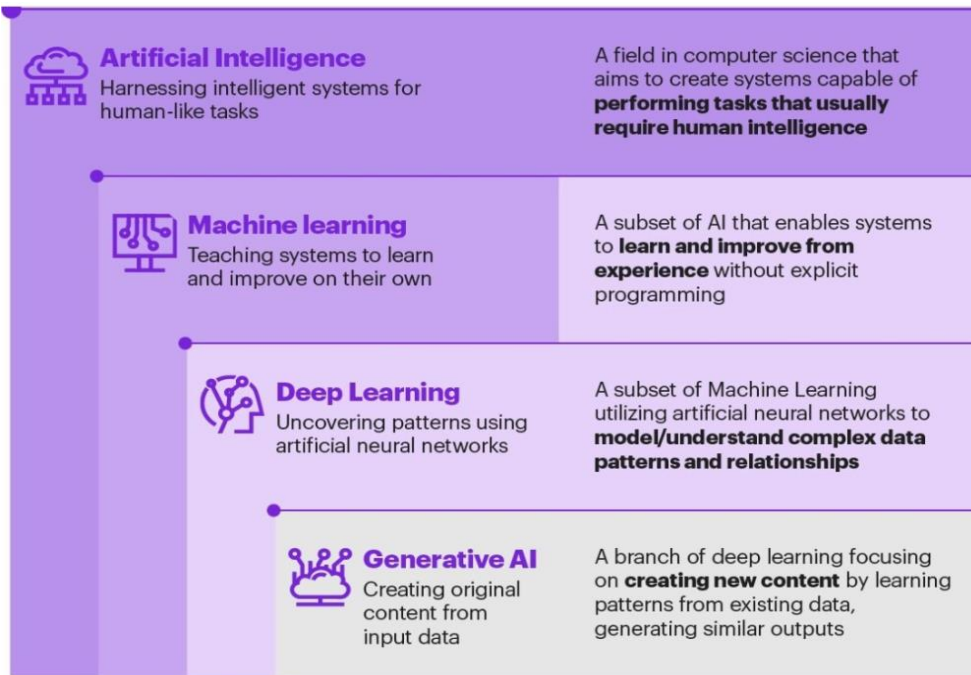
Artificial Intelligence
Harnessing intelligent systems for human-like tasks

A field in computer science that aims to create systems capable of **performing tasks that usually require human intelligence**

Machine learning
Teaching systems to learn and improve on their own

A subset of AI that enables systems to **learn and improve from experience** without explicit programming

Deep Learning
Uncovering patterns using artificial neural networks

A subset of Machine Learning utilizing artificial neural networks to **model/understand complex data patterns and relationships**

Generative AI
Creating original content from input data

A branch of deep learning focusing on **creating new content** by learning patterns from existing data, generating similar outputs